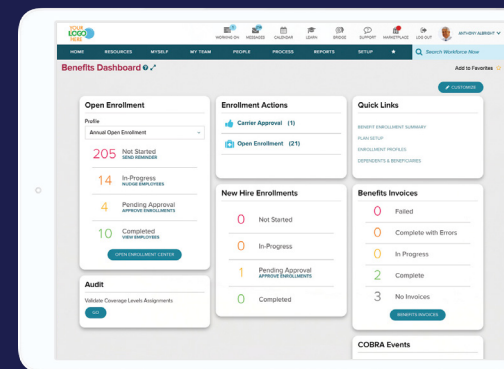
YOUR LOGO HERE

WORKING ON MESSAGES CALENDAR LEARN BRIDGE SUPPORT MARKETPLACE LOG OUT ANTHONY ALBRIGHT

HOME RESOURCES MYSELF MY TEAM PEOPLE PROCESS REPORTS SETUP ★ Search Workforce Now

Benefits Dashboard

Add to Favorites

CUSTOMIZE

Open Enrollment

Profile

Annual Open Enrollment

205 Not Started SEND REMINDER

14 In-Progress NUDGE EMPLOYEES

4 Pending Approval APPROVE ENROLLMENTS

10 Completed VIEW EMPLOYEES

OPEN ENROLLMENT CENTER

Audit

Validate Coverage Levels Assignments

GO

Enrollment Actions

Carrier Approval (1)

Open Enrollment (21)

New Hire Enrollments

0 Not Started

0 In-Progress

1 Pending Approval APPROVE ENROLLMENTS

0 Completed

Quick Links

BENEFIT ENROLLMENT SUMMARY

PLAN SETUP

ENROLLMENT PROFILES

DEPENDENTS & BENEFICIARIES

Benefits Invoices

0 Failed

0 Complete with Errors

0 In Progress

2 Complete

3 No Invoices

BENEFITS INVOICES

COBRA Events